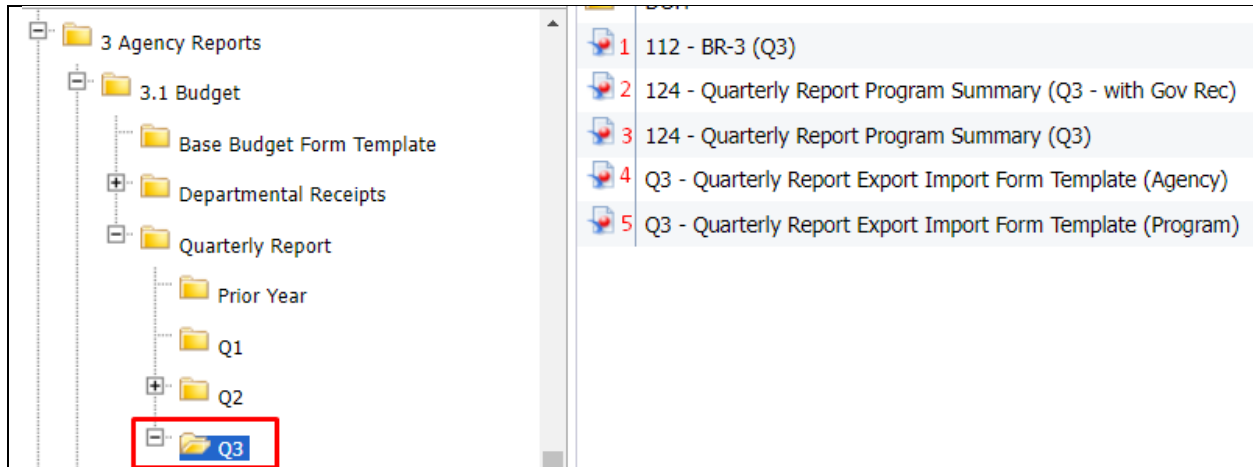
3 Agency Reports
3.1 Budget
Base Budget Form Template
Departmental Receipts
Quarterly Report
Prior Year
Q1
Q2
Q3

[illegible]
1 112 - BR-3 (Q3)
2 124 - Quarterly Report Program Summary (Q3 - with Gov Rec)
3 124 - Quarterly Report Program Summary (Q3)
4 Q3 - Quarterly Report Export Import Form Template (Agency)
5 Q3 - Quarterly Report Export Import Form Template (Program)